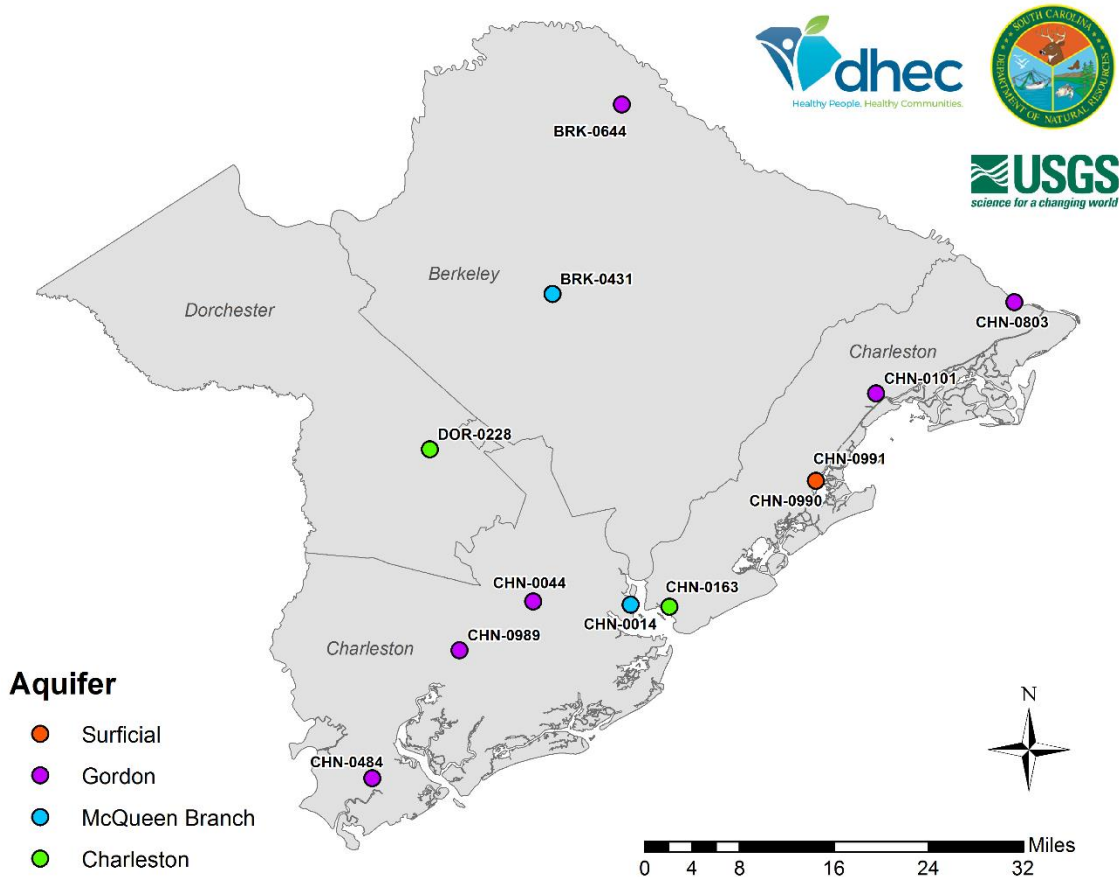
dhec
Healthy People. Healthy Communities.

SOUTH CAROLINA DEPARTMENT OF NATURAL RESOURCES

USGS
science for a changing world

BRK-0644

Berkeley

BRK-0431

Dorchester

CHN-0803

Charleston

CHN-0101

DOR-0228

CHN-0991

CHN-0990

CHN-0044

CHN-0163

CHN-0014

CHN-0989

Charleston

CHN-0484

Aquifer
Surficial
Gordon
McQueen Branch
Charleston

N

Miles
0 4 8 16 24 32